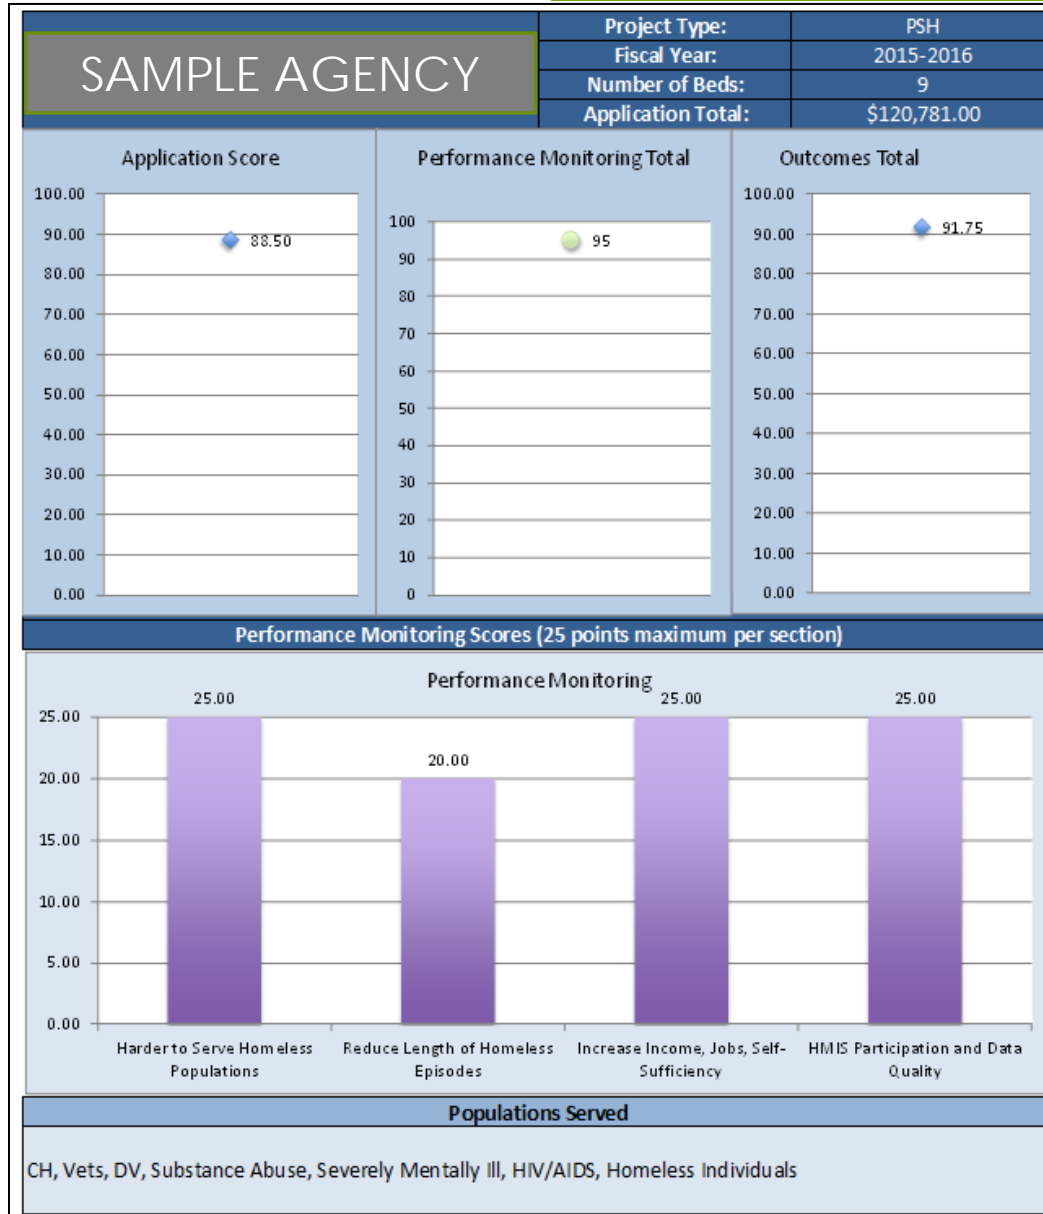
SAMPLE AGENCY

| Project Type: | PSH |
|---|---|
| Fiscal Year: | 2015-2016 |
| Number of Beds: | 9 |
| Application Total: | \$120,781.00 |

Application Score

100.00
90.00
80.00
70.00
60.00
50.00
40.00
30.00
20.00
10.00
0.00

88.50

Performance Monitoring Total

100
90
80
70
60
50
40
30
20
10
0

95

Outcomes Total

100.00
90.00
80.00
70.00
60.00
50.00
40.00
30.00
20.00
10.00
0.00

91.75

Performance Monitoring Scores (25 points maximum per section)

Performance Monitoring

25.00
20.00
15.00
10.00
5.00
0.00

25.00
20.00
25.00
25.00

Harder to Serve Homeless Populations
Reduce Length of Homeless Episodes
Increase Income, Jobs, Self-Sufficiency
HMIS Participation and Data Quality

Populations Served

CH, Vets, DV, Substance Abuse, Severely Mentally Ill, HIV/AIDS, Homeless Individuals